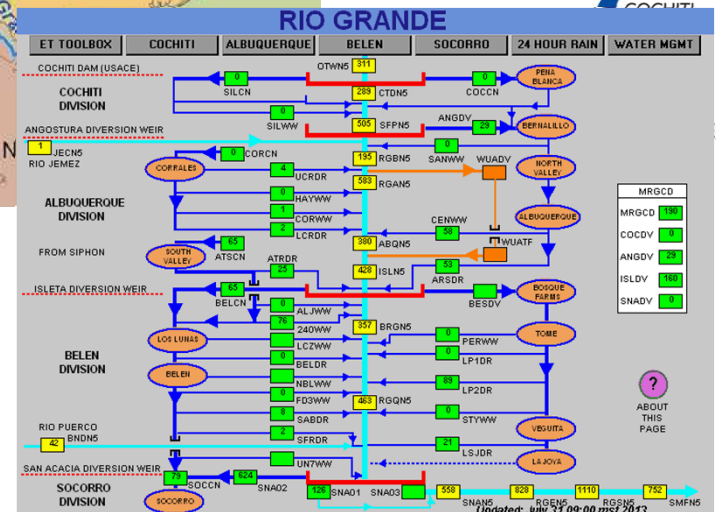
RIO GRANDE

COCHITI

ET TOOLBOX | COCHITI | ALBUQUERQUE | BELEN | SOCORRO | 24 HOUR RAIN | WATER MGMT

COCHITI DAM (USACE)
OTWN5 311
COCHITI DIVISION
0 SILCN
289 CTDN5
0 COCCN
PENA BLANCA
0 SILWW
ANGDV
505 SFPN5
29
BERNALILLO
ANGOSTURA DIVERSION WEIR
1 JECN5
RIO JEMEZ
0 CORCN
SANWW
WUADV
195 RGBN5
CORRALES
4 UCRDR
NORTH VALLEY
583 RGAN5
ALBUQUERQUE DIVISION
0 HAYWW
1 CORWW
CENWW
58
ALBUQUERQUE
2 LCRDR
WUATF
FROM SIPHON
65 ATSCN
380 ABQN5
29
SOUTH VALLEY
ATRDR
25
428 ISLN5
53 ARSDR
ISLETA DIVERSION WEIR
65 BELCN
BESDV
BOSQUE FARMS
0 ALJWW
76 240WW
357 BRGN5
LOS LUNAS
0 LCZWW
0 PERWW
TOME
BELEN DIVISION
0 BELDR
0 LP1DR
BELEN
0 NBLWW
89 LP2DR
0 FD3WW
463 RGQN5
8 SABDR
0 STYWW
VEGUITA
RIO PUERCO
42 BNDN5
2 SFRDR
21 LSJDR
SAN ACACIA DIVERSION WEIR
0 UN7WW
LA JOVA
79 SOCCN
624 SNA02
SOCORRO DIVISION
SOCORRO
126 SNA01
SNA03
558 SNAN5
828 RGEN5
1110 RGSN5
752 SMFN5

MRGCD
MRGCD 190
COCDV 0
ANGDV 29
ISLDV 160
SNADV 0

?
ABOUT THIS PAGE

Updated: July 31 09:00 mst 2013